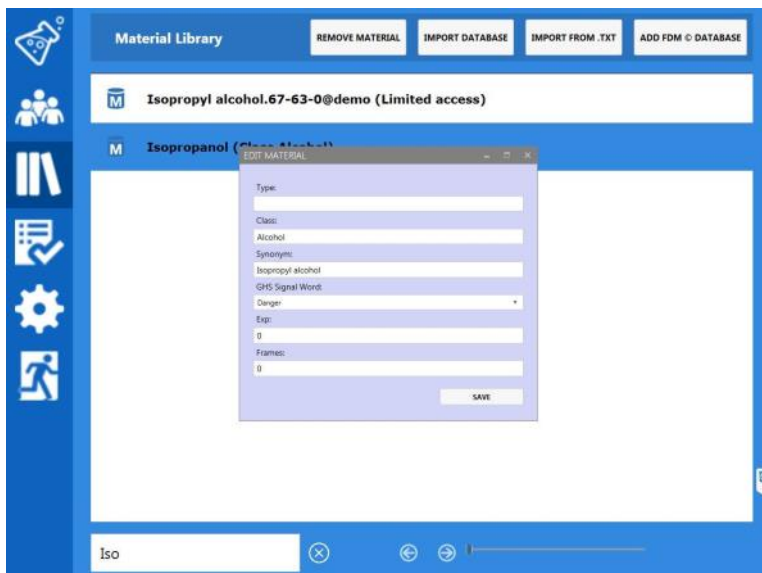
Material Library

REMOVE MATERIAL

IMPORT DATABASE

IMPORT FROM .TXT

ADD FDM © DATABASE

M

Isopropyl alcohol.67-63-0@demo (Limited access)

M

Isopropanol ([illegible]

EDIT MATERIAL

Type:

Class:

Alcohol

Synonym:

Isopropyl alcohol

GHS Signal Word:

Danger

Exp:

0

Frames:

0

SAVE

Iso